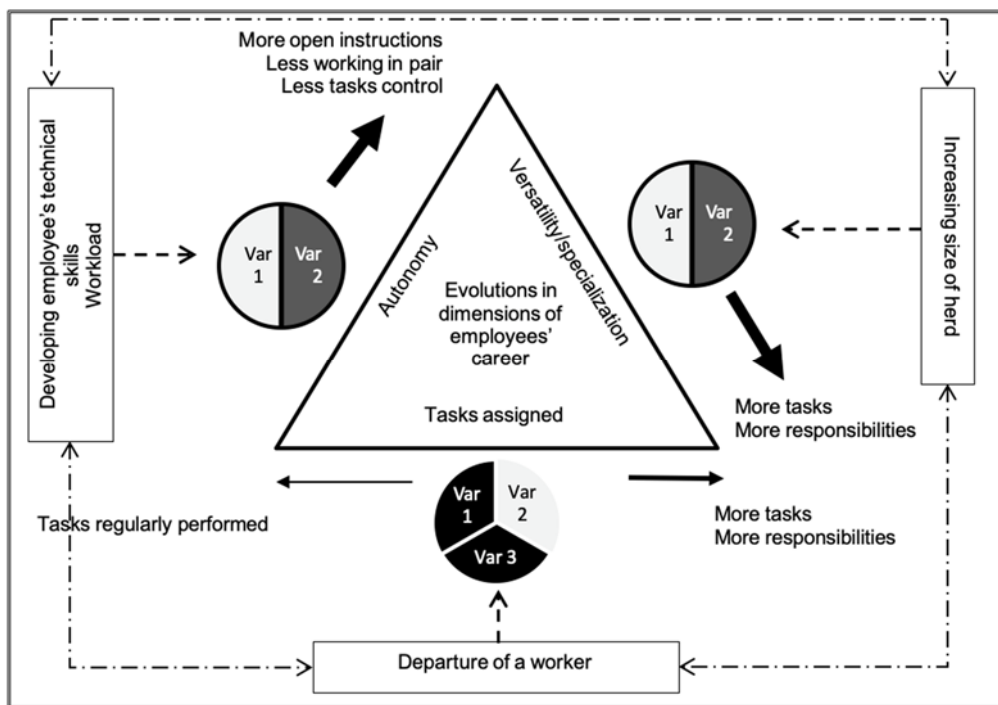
More open instructions
Less working in pair
Less tasks control

Developing employee's technical skills
Workload

Var 1
Var 2

Autonomy

Versatility/specialization

Evolutions in dimensions of employees' career

Tasks assigned

Var 1
Var 2

Increasing size of herd

More tasks
More responsibilities

Tasks regularly performed

Var 1
Var 2
Var 3

More tasks
More responsibilities

Departure of a worker